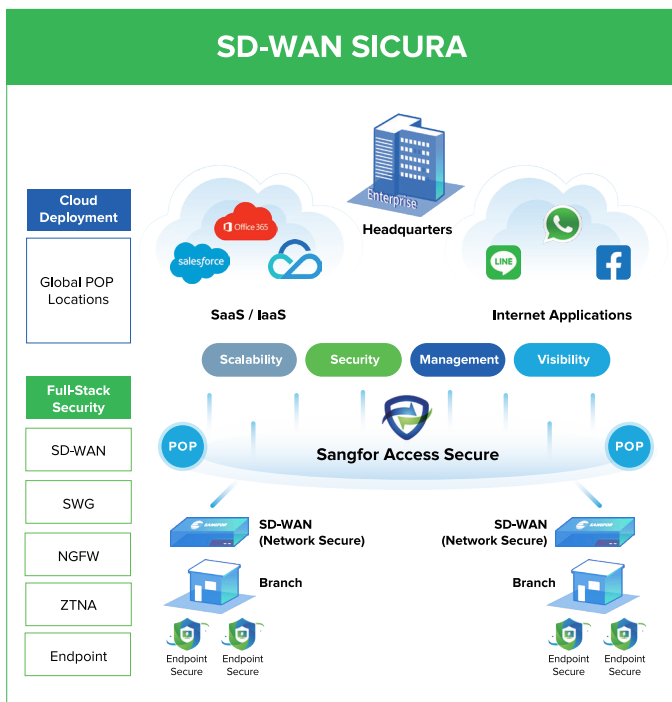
SD-WAN SICURA

Cloud Deployment

Global POP Locations

Full-Stack Security

SD-WAN

SWG

NGFW

ZTNA

Endpoint

Office 365

salesforce

Enterprise

Headquarters

LINE

SaaS / IaaS

Internet Applications

Scalability

Security

Management

Visibility

POP

POP

Sangfor Access Secure

SANGFOR

SD-WAN (Network Secure)

SD-WAN (Network Secure)

SANGFOR

Branch

Branch

Endpoint Secure

Endpoint Secure

Endpoint Secure

Endpoint Secure